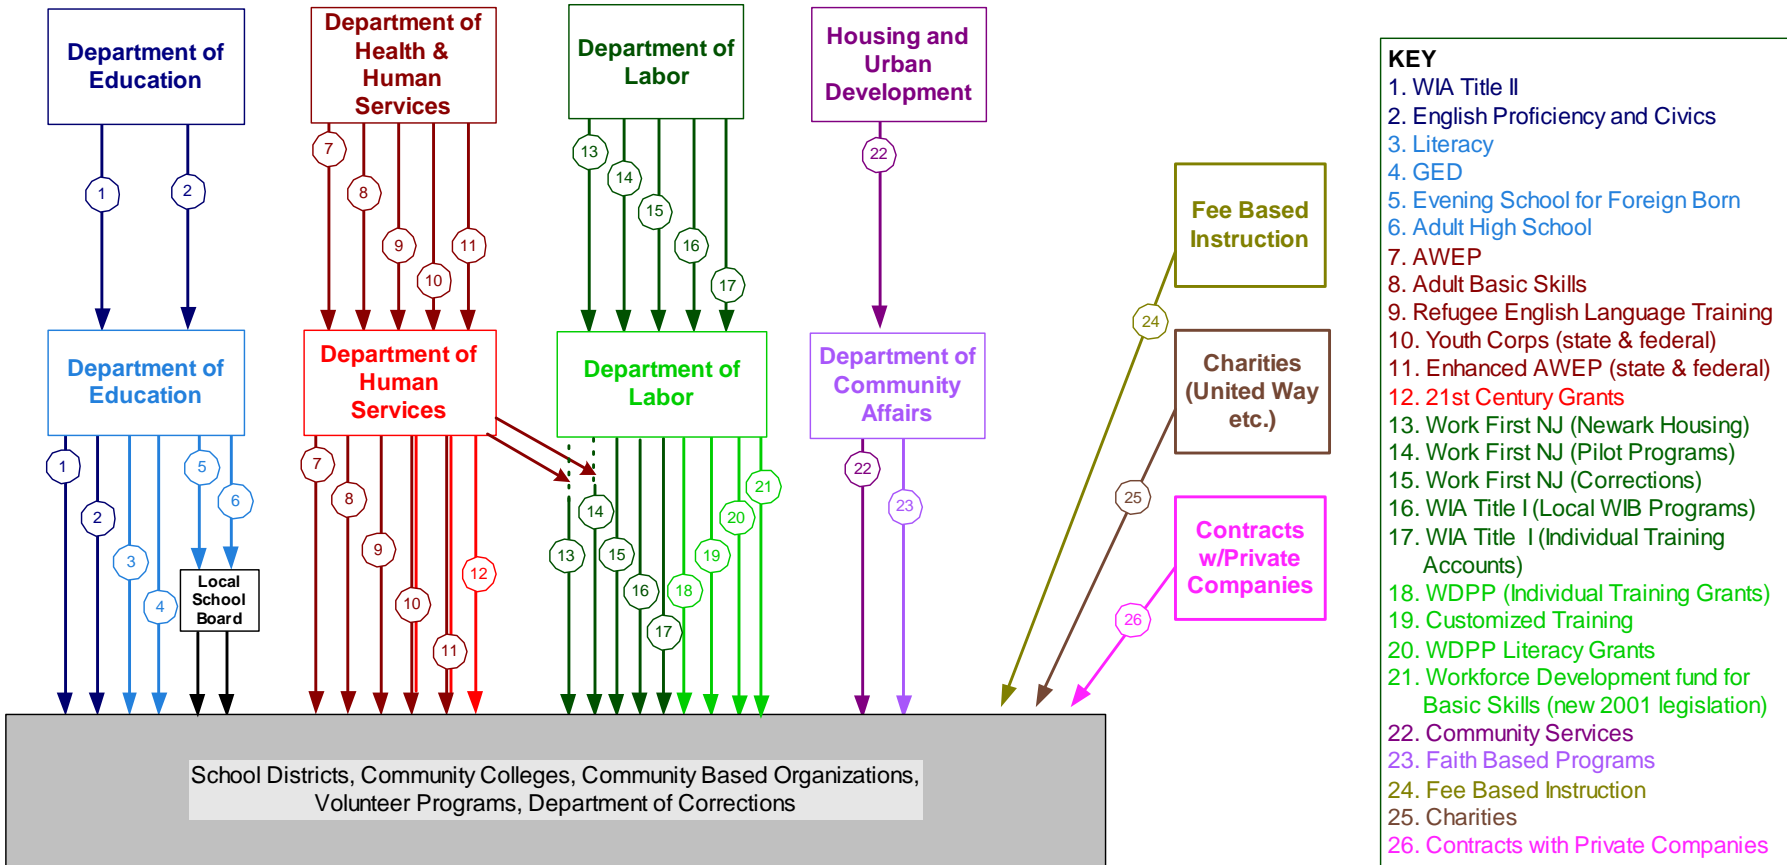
Department of Education

Department of Health & Human Services

Department of Labor

Housing and Urban Development

1 2 7 8 9 10 11 13 14 15 16 17 22

Department of Education

Department of Human Services

Department of Labor

Department of Community Affairs

Fee Based Instruction

Charities (United Way etc.)

Contracts w/Private Companies

24 25 26

1 2 3 4 5 6

Local School Board

7 8 9 10 11 12

13 14 15 16 17 18 19 20 21

22 23

School Districts, Community Colleges, Community Based Organizations, Volunteer Programs, Department of Corrections

KEY
1. WIA Title II
2. English Proficiency and Civics
3. Literacy
4. GED
5. Evening School for Foreign Born
6. Adult High School
7. AWEP
8. Adult Basic Skills
9. Refugee English Language Training
10. Youth Corps (state & federal)
11. Enhanced AWEP (state & federal)
12. 21st Century Grants
13. Work First NJ (Newark Housing)
14. Work First NJ (Pilot Programs)
15. Work First NJ (Corrections)
16. WIA Title I (Local WIB Programs)
17. WIA Title I (Individual Training Accounts)
18. WDPP (Individual Training Grants)
19. Customized Training
20. WDPP Literacy Grants
21. Workforce Development fund for Basic Skills (new 2001 legislation)
22. Community Services
23. Faith Based Programs
24. Fee Based Instruction
25. Charities
26. Contracts with Private Companies